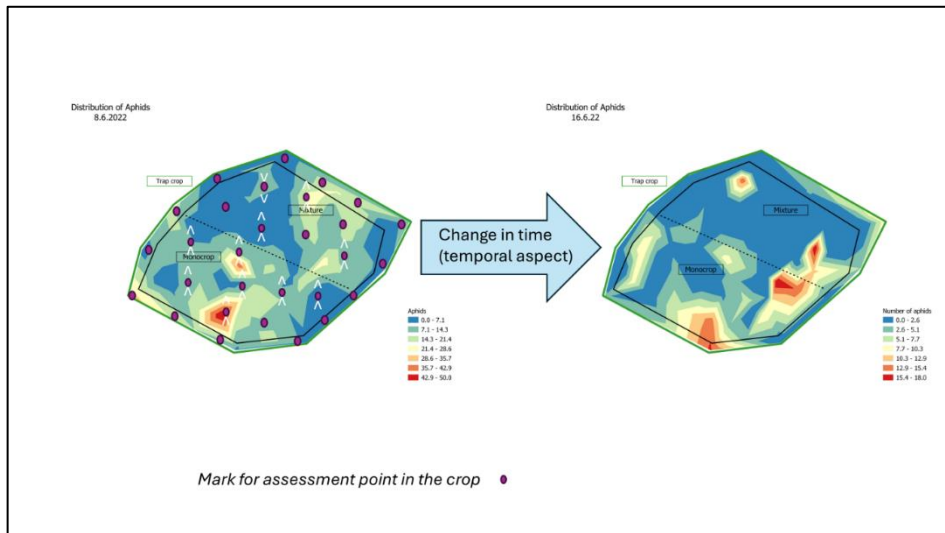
Distribution of Aphids
8.6.2022

Trap crop

Mixture

Monocrop

Aphids
0.0 - 7.1
7.1 - 14.3
14.3 - 21.4
21.4 - 28.6
28.6 - 35.7
35.7 - 42.9
42.9 - 50.0

Change in time
(temporal aspect)

Distribution of Aphids
16.6.22

Trap crop

Mixture

Monocrop

Number of aphids
0.0 - 2.6
2.6 - 5.1
5.1 - 7.7
7.7 - 10.3
10.3 - 12.9
12.9 - 15.4
15.4 - 18.0

Mark for assessment point in the crop